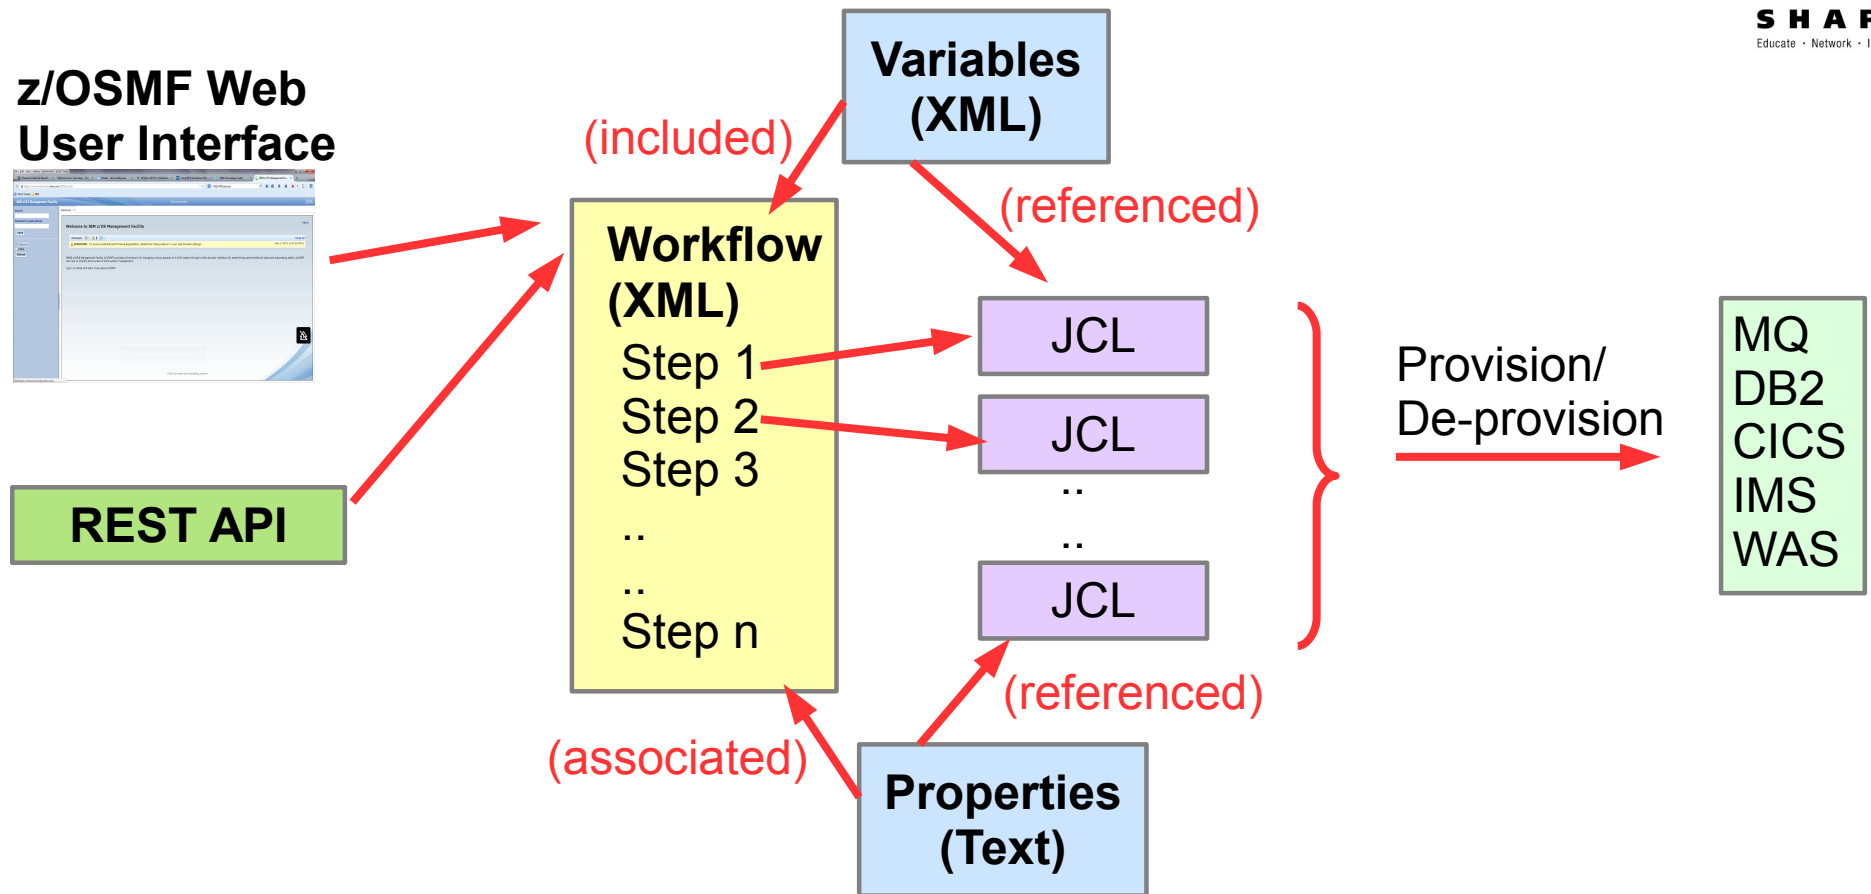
SHAR
Educate · Network · I

z/OSMF Web User Interface

Variables (XML)

(included)

(referenced)

Workflow (XML)
Step 1
Step 2
Step 3
..
..
Step n

JCL
JCL
..
..
JCL

Provision/ De-provision

MQ
DB2
CICS
IMS
WAS

REST API

(referenced)

(associated)

Properties (Text)